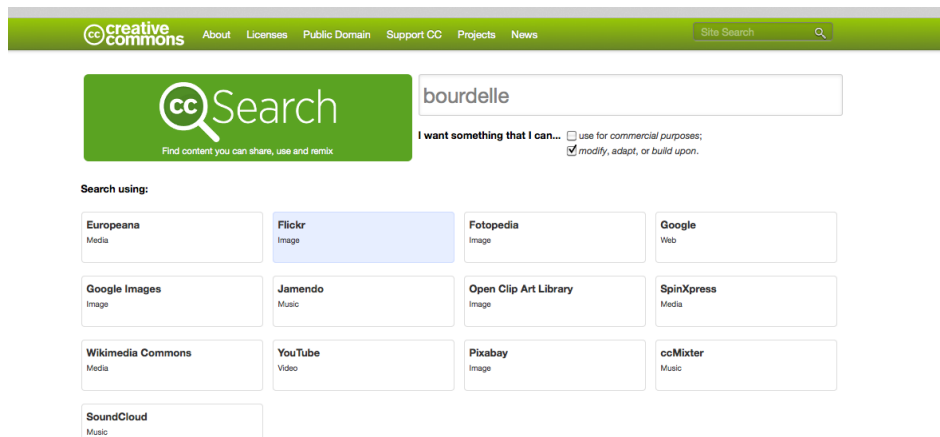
cc creative commons About Licenses Public Domain Support CC Projects News Site Search

cc Search
Find content you can share, use and remix

bourdelle

I want something that I can... use for *commercial purposes*; *modify*, *adapt*, or *build upon*.

Search using:

| | | | |
|---|---|---|---|
| Europeana Media | Flickr Image | Fotopedia Image | Google Web |
| Google Images Image | Jamendo Music | Open Clip Art Library Image | SpinXpress Media |
| Wikimedia Commons Media | YouTube Video | Pixabay Image | ccMixter Music |
| SoundCloud Music | | | |